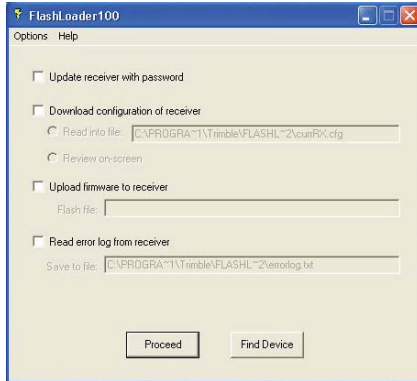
FlashLoader100

Options Help

Update receiver with password

Download configuration of receiver

Read into file: C:\PROGRA~1\Trimble\FLASHL~2\currRX.cfg

Review on-screen

Upload firmware to receiver

Flash file:

Read error log from receiver

Save to file: C:\PROGRA~1\Trimble\FLASHL~2\errorlog.txt

Proceed

Find Device